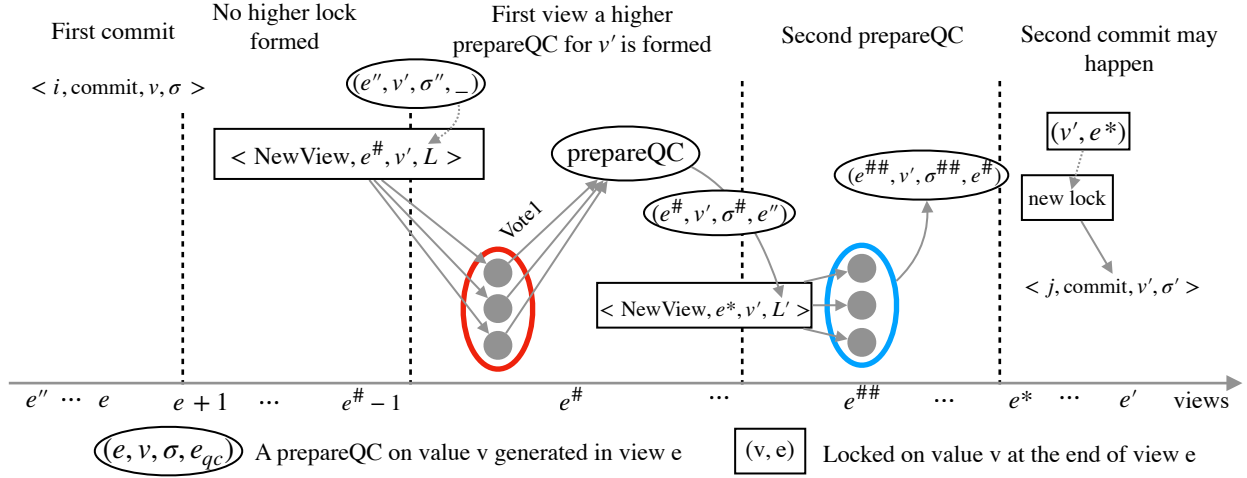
First commit

No higher lock formed

First view a higher prepareQC for $v'$ is formed

Second prepareQC

Second commit may happen

$< i, \text{commit}, v, \sigma >$

$(e'', v', \sigma'', \_)$

$< \text{NewView}, e^{\#}, v', L >$

prepareQC

Vote1

$(e^{\#}, v', \sigma^{\#}, e'')$

$(e^{\#\#}, v', \sigma^{\#\#}, e^{\#})$

$(v', e*)$

new lock

$< j, \text{commit}, v', \sigma' >$

$< \text{NewView}, e*, v', L' >$

$e''$ ⋯ $e$ $e+1$ ⋯ $e^{\#}-1$ $e^{\#}$ ⋯ $e^{\#\#}$ ⋯ $e*$ ⋯ $e'$ views

$(e, v, \sigma, e_{qc})$ A prepareQC on value v generated in view e

(v, e) Locked on value v at the end of view e